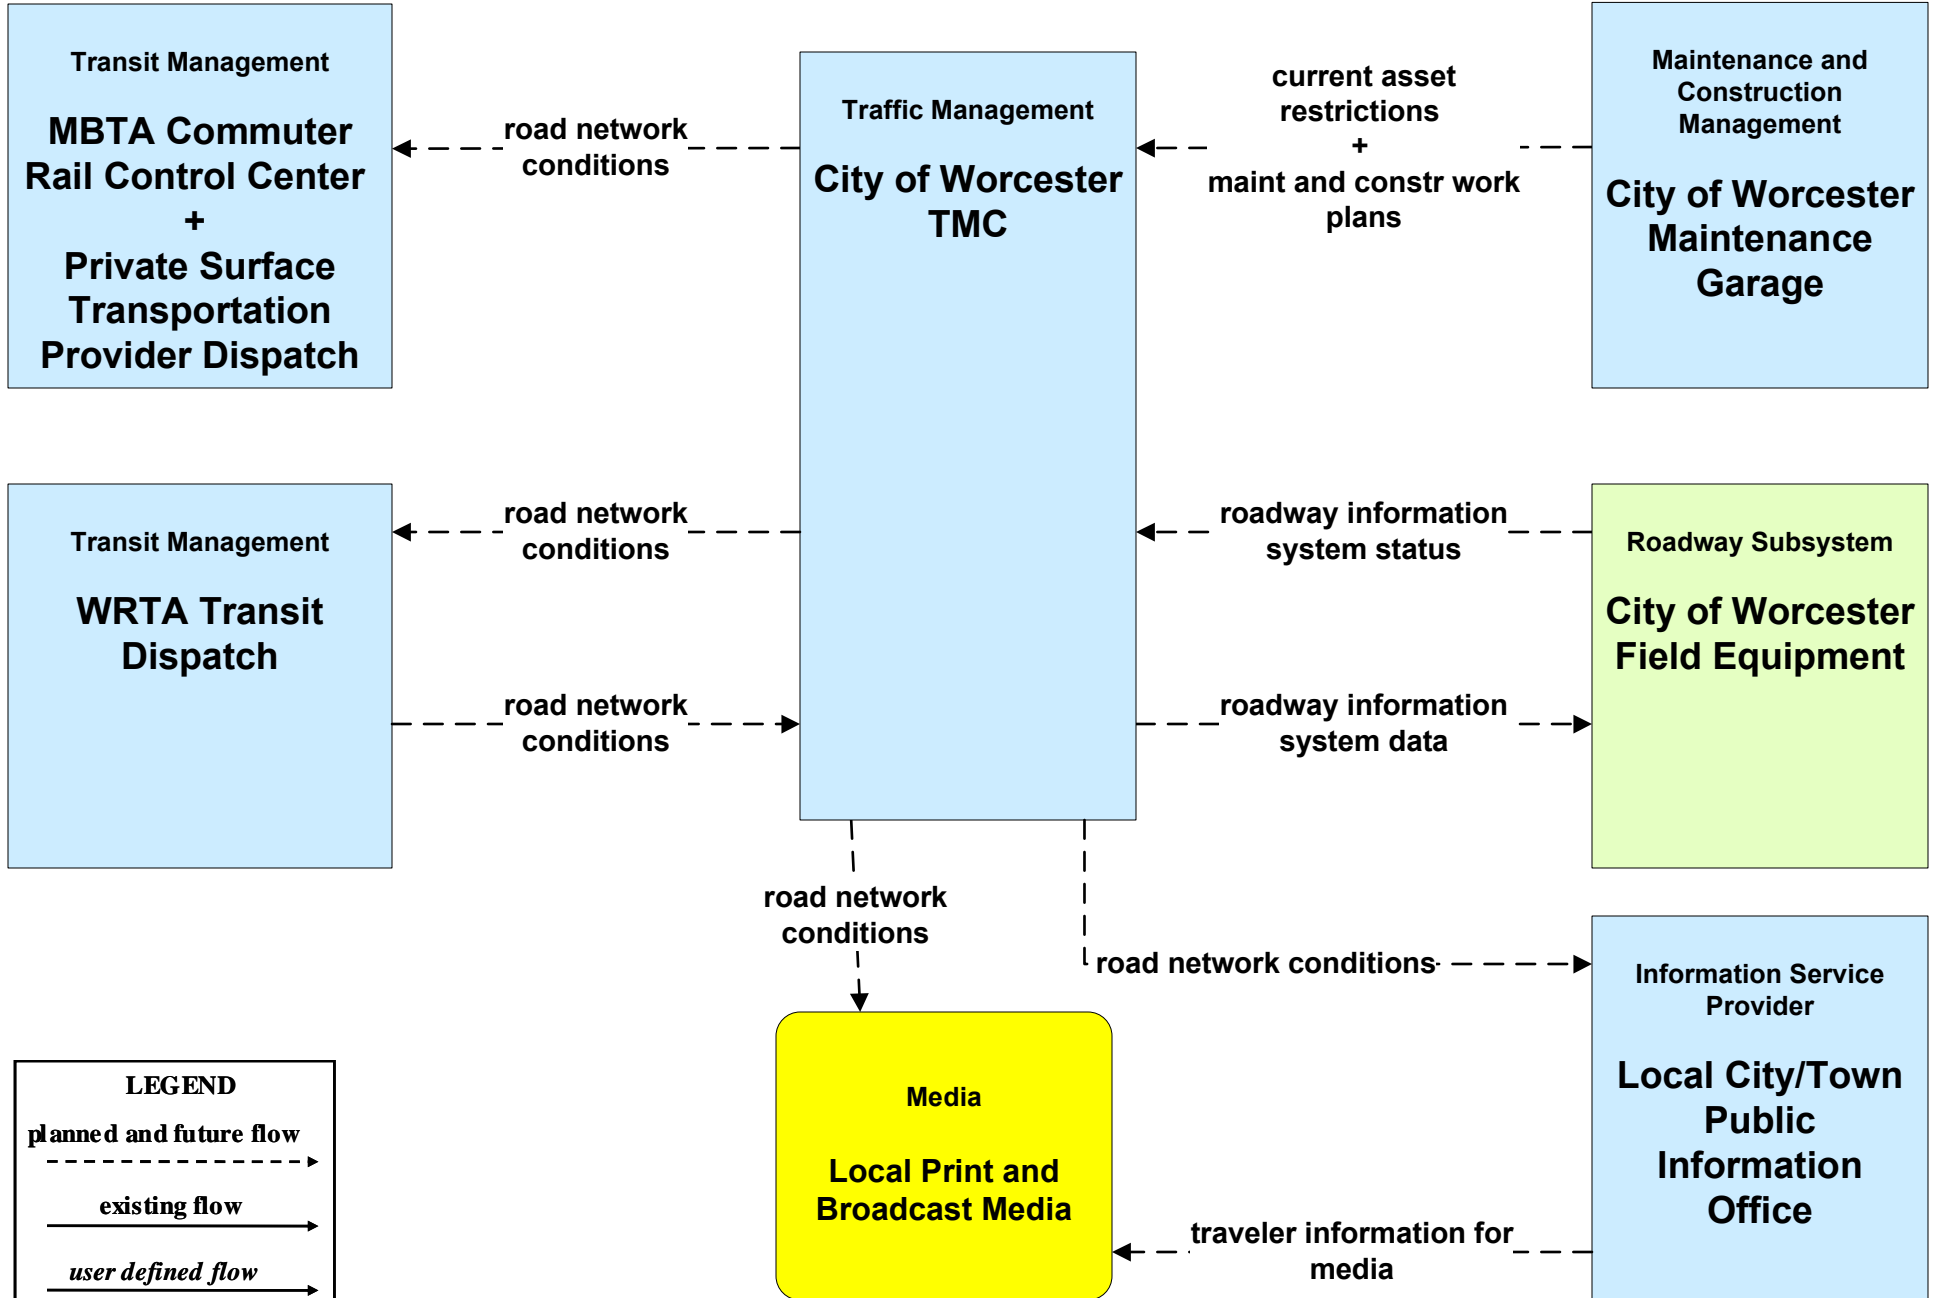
Transit Management

MBTA Commuter Rail Control Center + Private Surface Transportation Provider Dispatch

road network conditions

Traffic Management

City of Worcester TMC

current asset restrictions + maint and constr work plans

Maintenance and Construction Management

City of Worcester Maintenance Garage

Transit Management

WRTA Transit Dispatch

road network conditions

roadway information system status

Roadway Subsystem

City of Worcester Field Equipment

road network conditions

roadway information system data

road network conditions

road network conditions

Information Service Provider

Local City/Town Public Information Office

LEGEND

planned and future flow

existing flow

user defined flow

Media

Local Print and Broadcast Media

traveler information for media